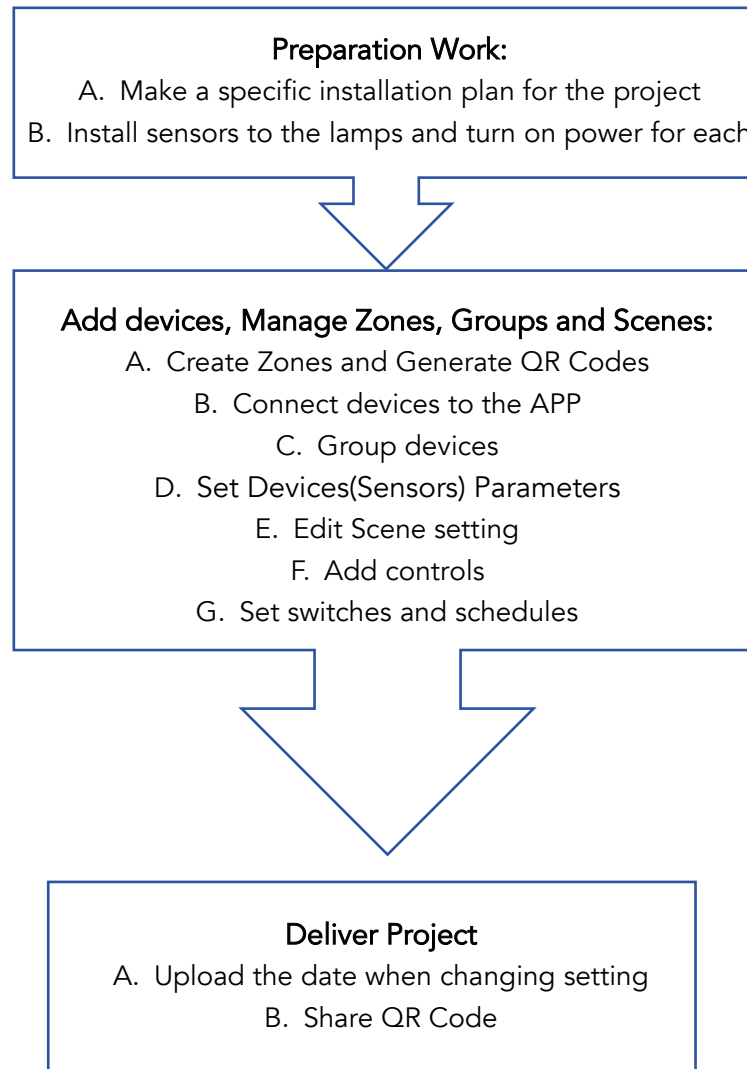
Preparation Work:
A. Make a specific installation plan for the project
B. Install sensors to the lamps and turn on power for each

Add devices, Manage Zones, Groups and Scenes:
A. Create Zones and Generate QR Codes
B. Connect devices to the APP
C. Group devices
D. Set Devices(Sensors) Parameters
E. Edit Scene setting
F. Add controls
G. Set switches and schedules

Deliver Project
A. Upload the date when changing setting
B. Share QR Code